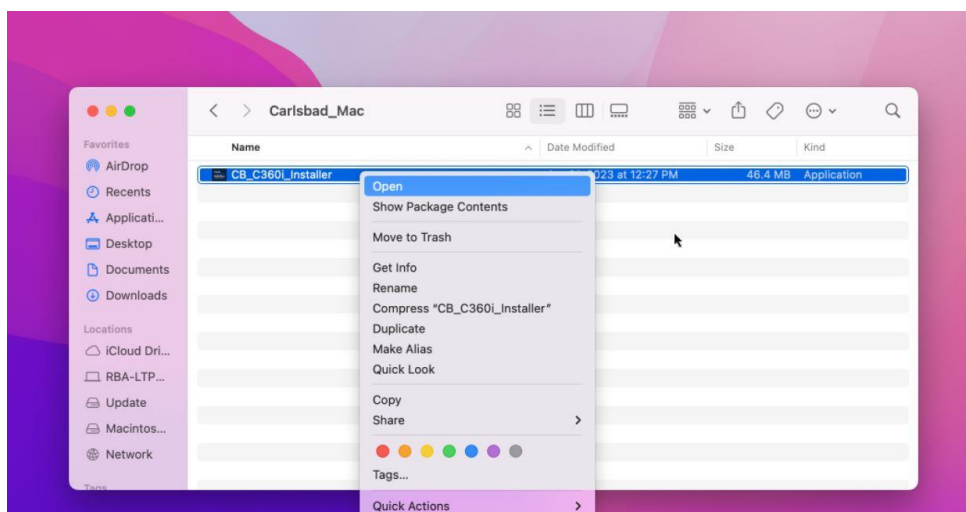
Carlsbad_Mac

Favorites
AirDrop
Recents
Applicati...
Desktop
Documents
Downloads

Locations
iCloud Dri...
RBA-LTP...
Update
Macintos...
Network

Tags

| Name | Date Modified | Size | Kind |
|---|---|---|---|
| CB_C360i_Installer | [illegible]023 at 12:27 PM | 46.4 MB | Application |

Open
Show Package Contents
Move to Trash
Get Info
Rename
Compress "CB_C360i_Installer"
Duplicate
Make Alias
Quick Look
Copy
Share
Tags...
Quick Actions